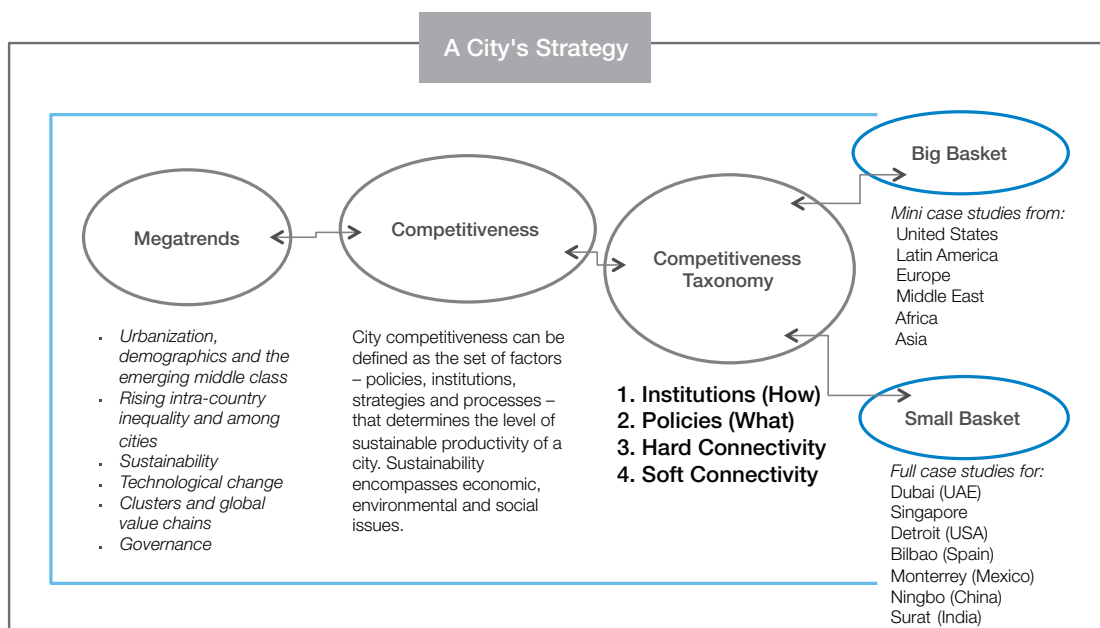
A City's Strategy

Megatrends

Competitiveness

Competitiveness Taxonomy

Big Basket

Mini case studies from:
United States
Latin America
Europe
Middle East
Africa
Asia

- Urbanization, demographics and the emerging middle class
- Rising intra-country inequality and among cities
- Sustainability
- Technological change
- Clusters and global value chains
- Governance

City competitiveness can be defined as the set of factors – policies, institutions, strategies and processes – that determines the level of sustainable productivity of a city. Sustainability encompasses economic, environmental and social issues.

1. Institutions (How)
2. Policies (What)
3. Hard Connectivity
4. Soft Connectivity

Small Basket

Full case studies for:
Dubai (UAE)
Singapore
Detroit (USA)
Bilbao (Spain)
Monterrey (Mexico)
Ningbo (China)
Surat (India)